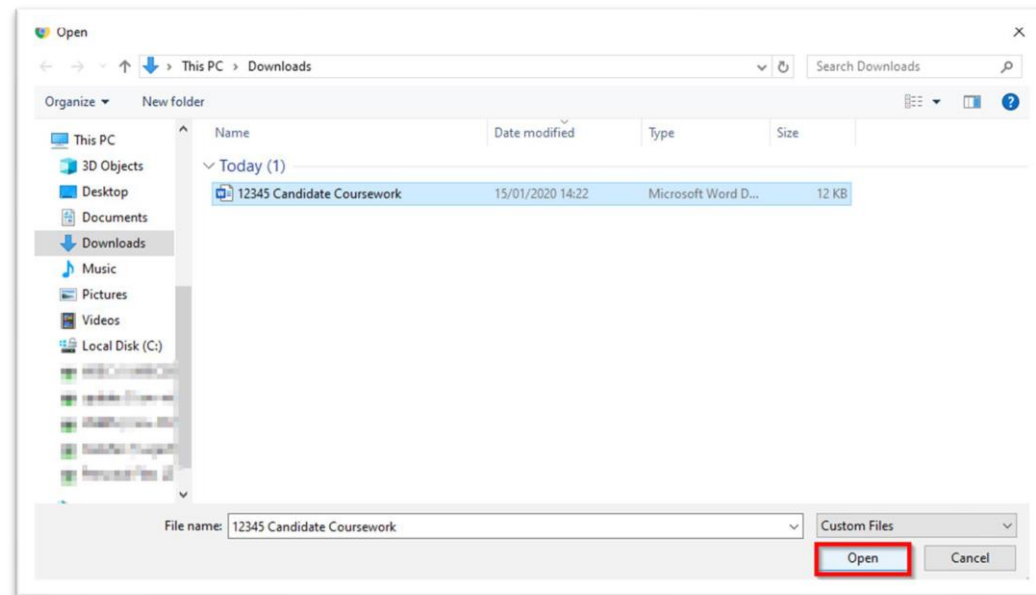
Open

This PC > Downloads

Search Downloads

Organize ▾ New folder

This PC
3D Objects
Desktop
Documents
Downloads
Music
Pictures
Videos
Local Disk (C:)
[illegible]
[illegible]
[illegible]
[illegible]
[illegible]

| Name | Date modified | Type | Size |
|---|---|---|---|
| Today (1) | | | |
| 12345 Candidate Coursework | 15/01/2020 14:22 | Microsoft Word D... | 12 KB |

File name: 12345 Candidate Coursework

Custom Files

Open

Cancel